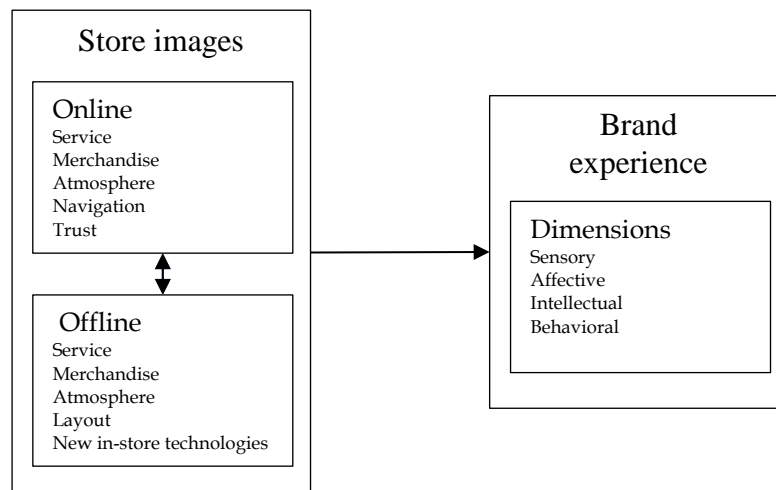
Store images

Online
Service
Merchandise
Atmosphere
Navigation
Trust

Offline
Service
Merchandise
Atmosphere
Layout
New in-store technologies

Brand experience

Dimensions
Sensory
Affective
Intellectual
Behavioral